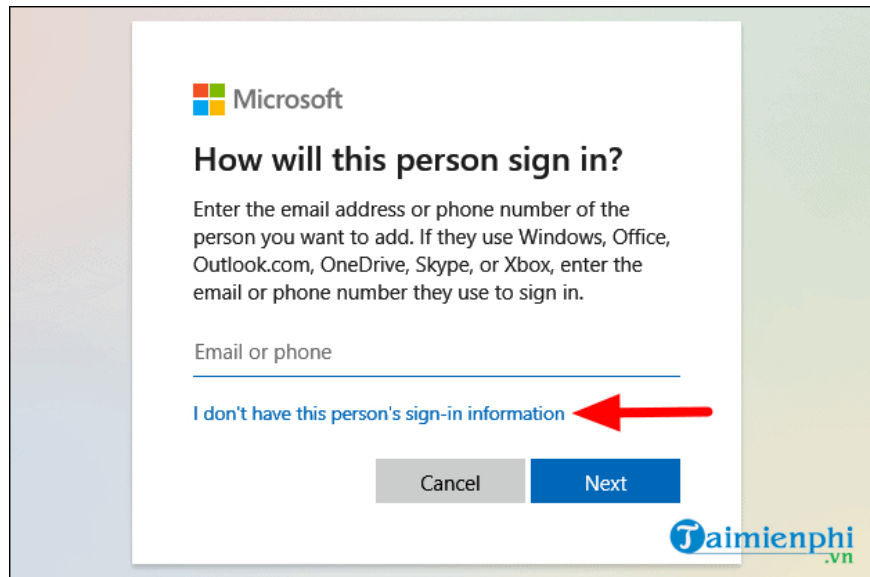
Microsoft

How will this person sign in?

Enter the email address or phone number of the person you want to add. If they use Windows, Office, Outlook.com, OneDrive, Skype, or Xbox, enter the email or phone number they use to sign in.

Email or phone

I don't have this person's sign-in information

Cancel

Next

Taimienphi.vn